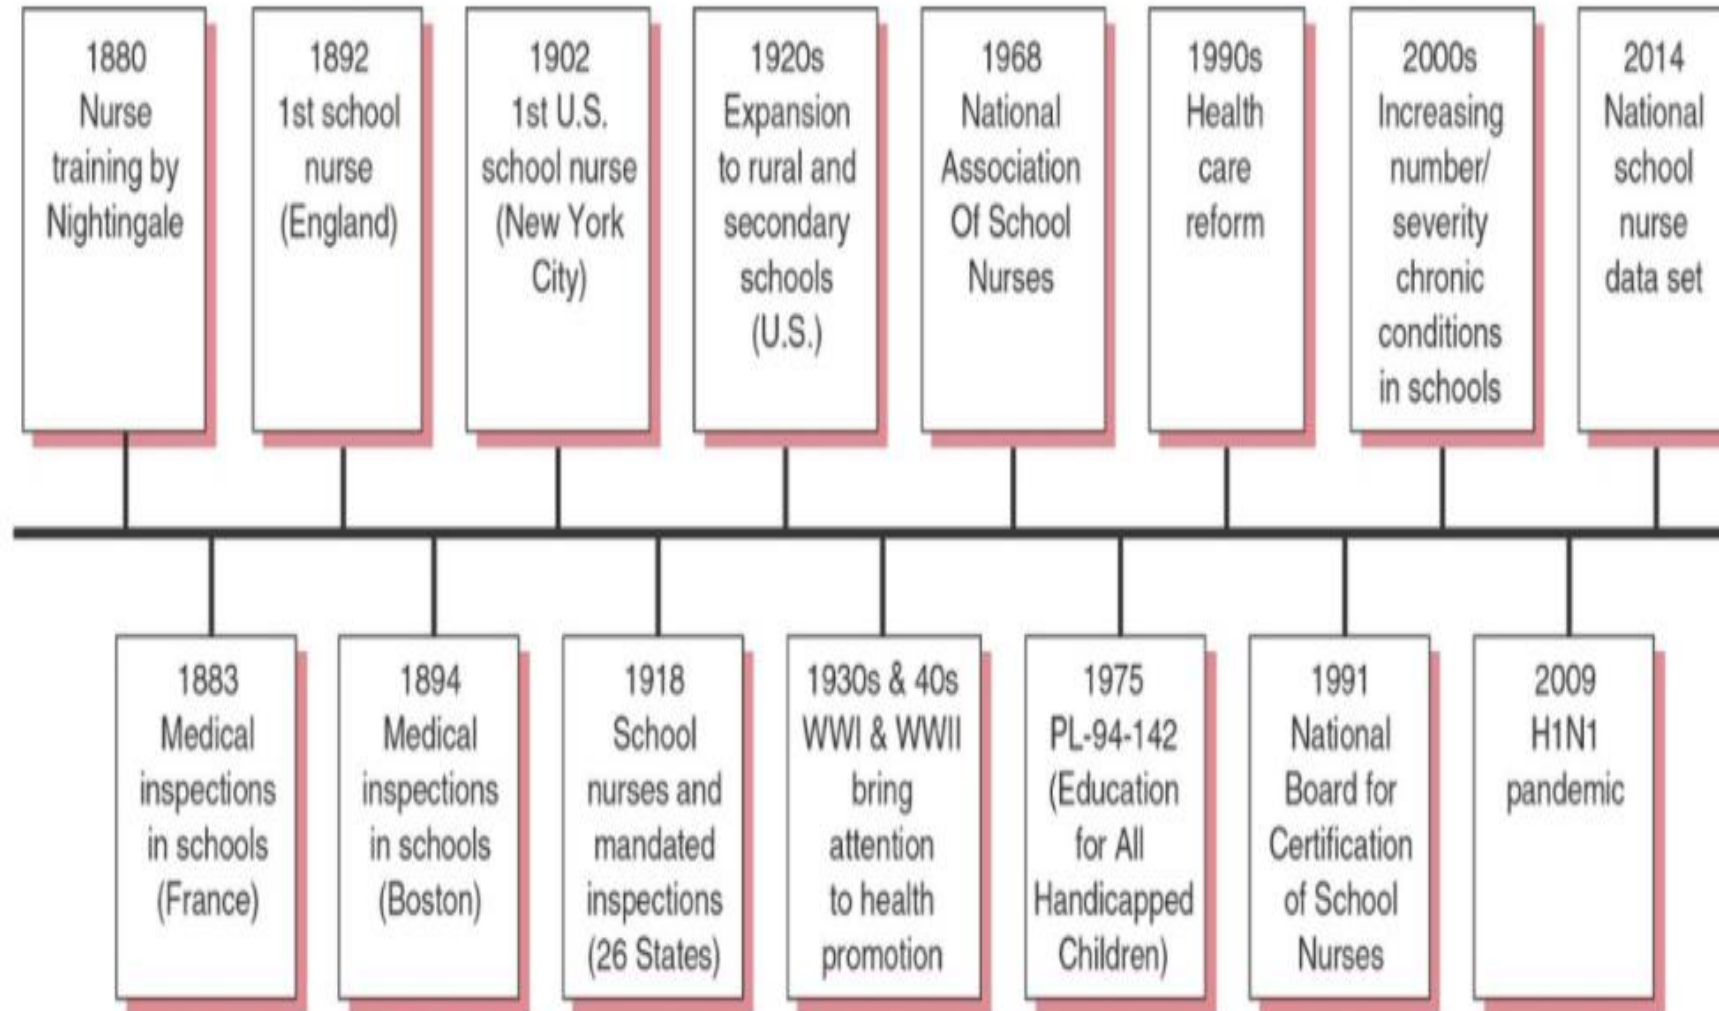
1880
Nurse training by Nightingale

1883
Medical inspections in schools (France)

1892
1st school nurse (England)

1894
Medical inspections in schools (Boston)

1902
1st U.S. school nurse (New York City)

1918
School nurses and mandated inspections (26 States)

1920s
Expansion to rural and secondary schools (U.S.)

1930s & 40s
WWI & WWII bring attention to health promotion

1968
National Association Of School Nurses

1975
PL-94-142 (Education for All Handicapped Children)

1990s
Health care reform

1991
National Board for Certification of School Nurses

2000s
Increasing number/ severity chronic conditions in schools

2009
H1N1 pandemic

2014
National school nurse data set